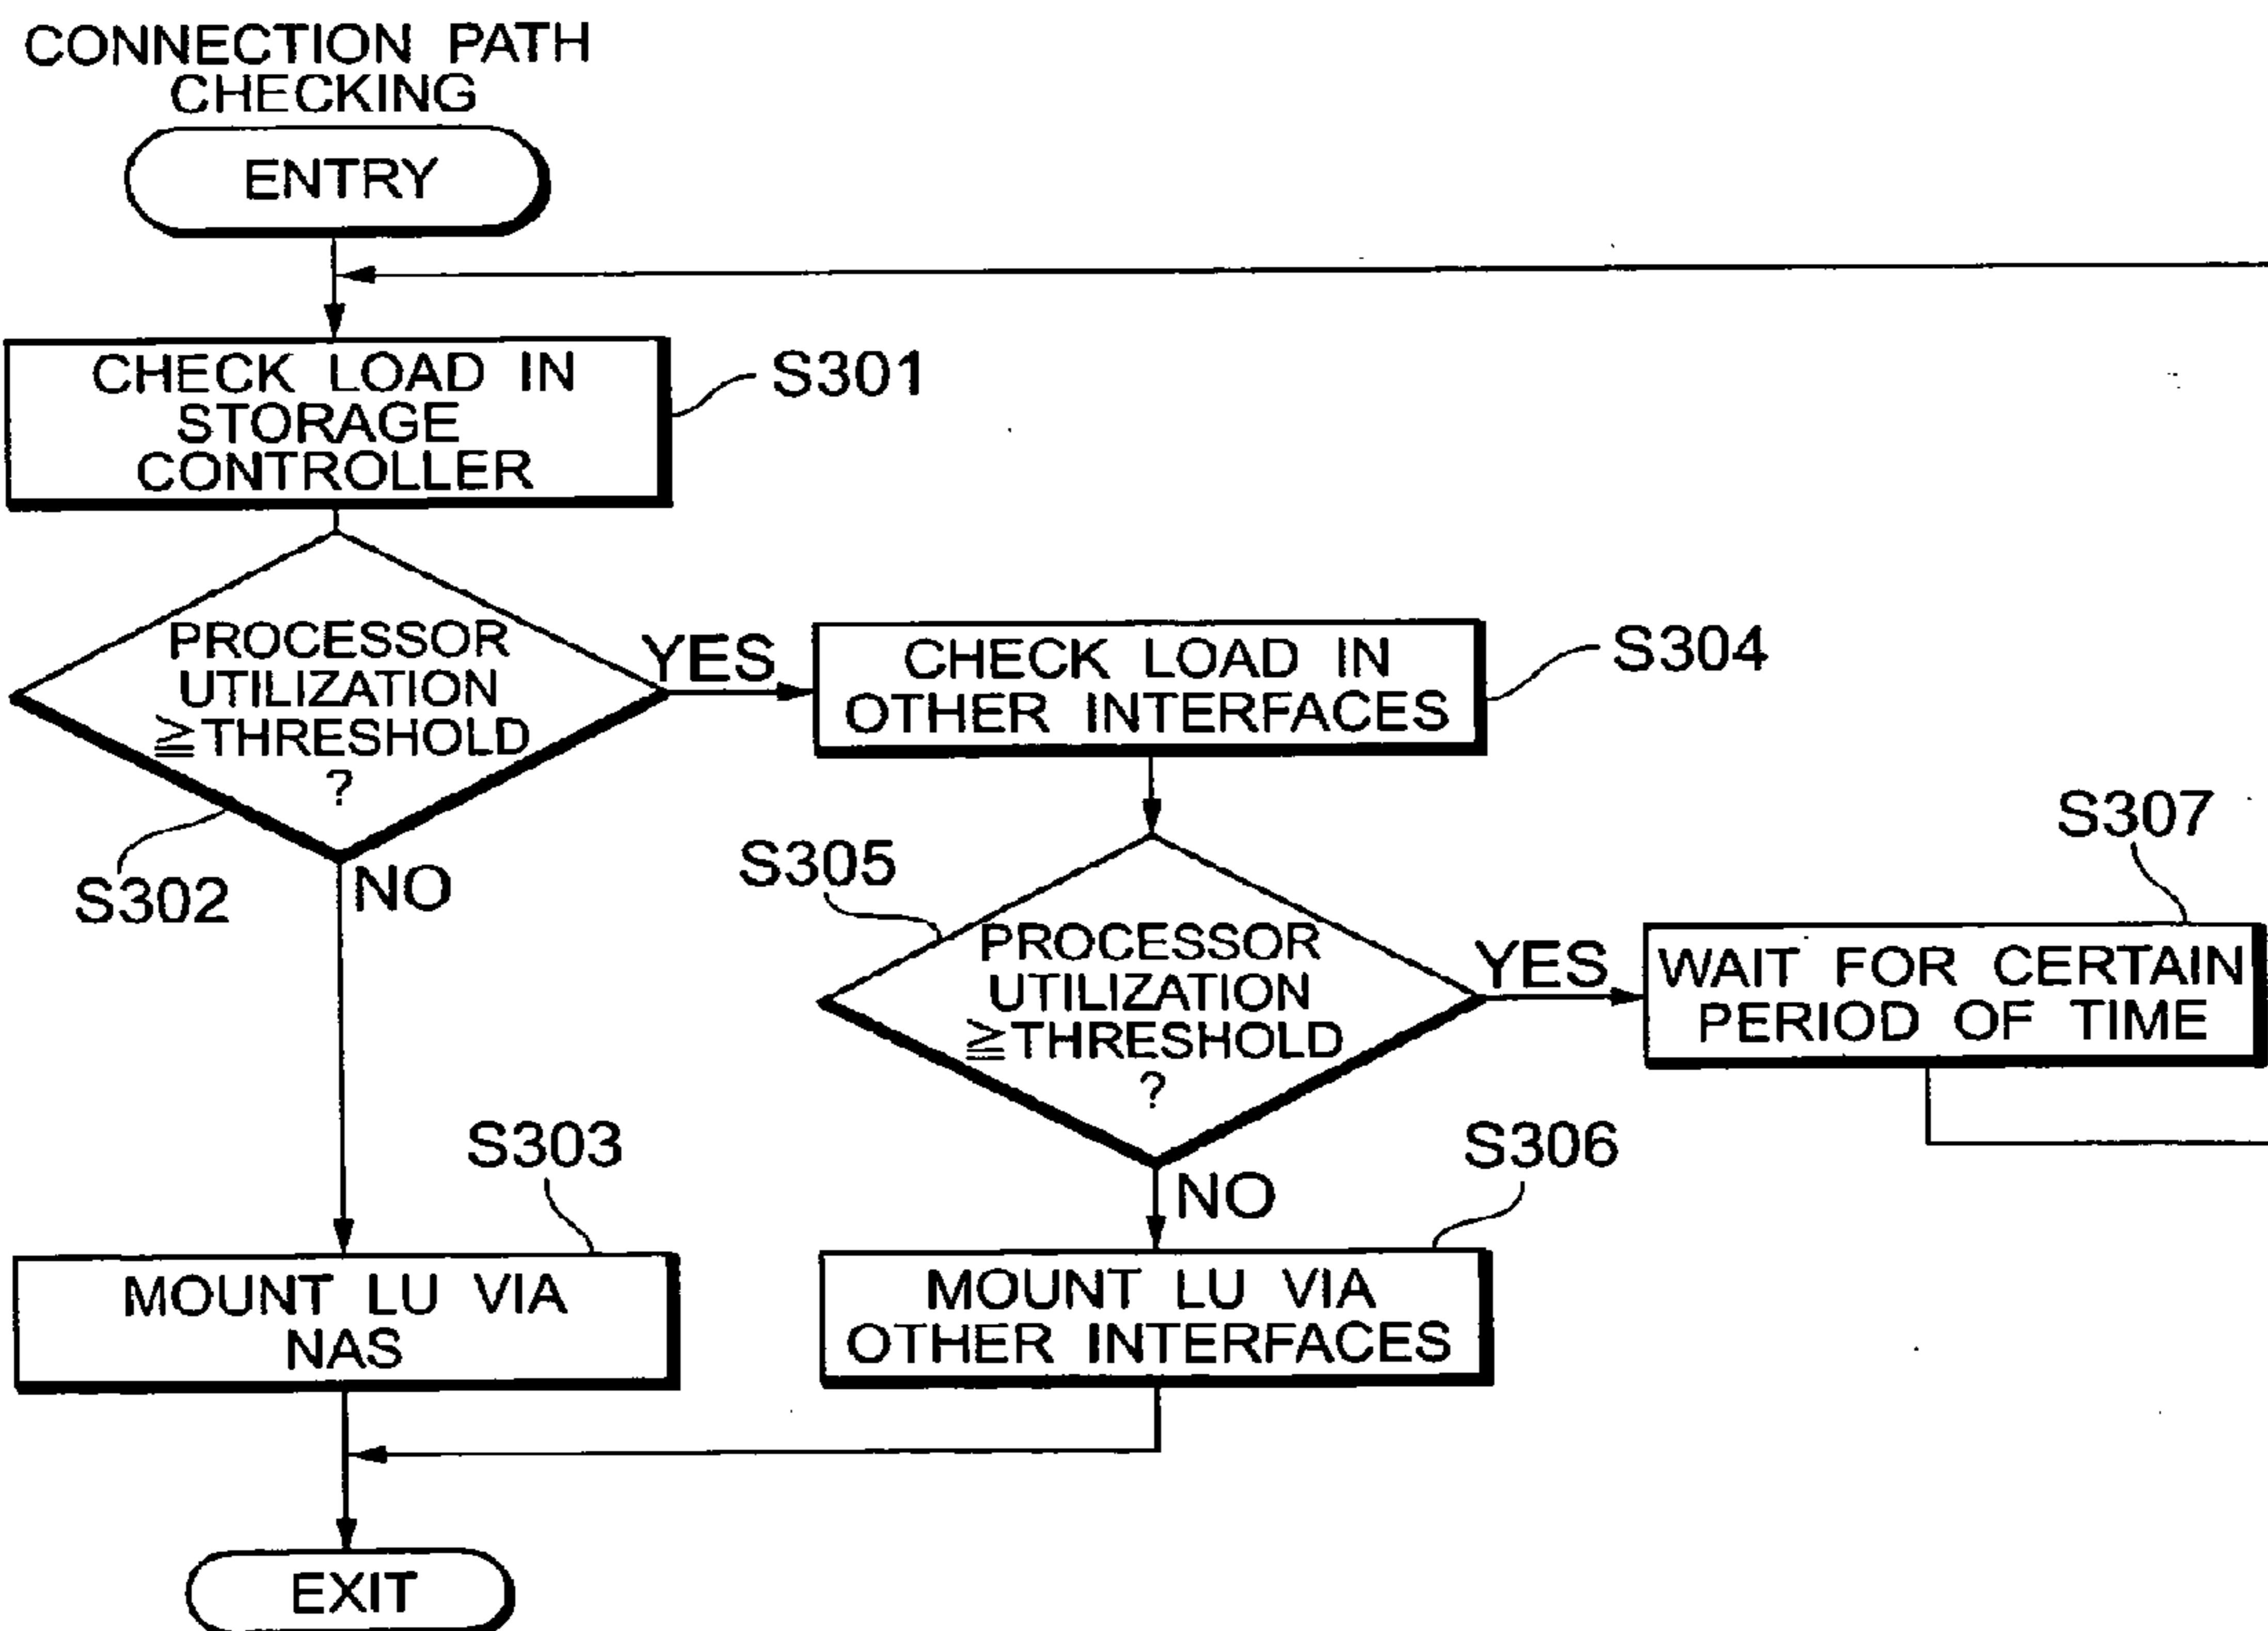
CONNECTION PATH CHECKING

ENTRY

CHECK LOAD IN STORAGE CONTROLLER

S301

PROCESSOR UTILIZATION $\geqq$THRESHOLD ?

S302

YES

NO

CHECK LOAD IN OTHER INTERFACES

S304

S305

PROCESSOR UTILIZATION $\geqq$THRESHOLD ?

YES

NO

S307

WAIT FOR CERTAIN PERIOD OF TIME

S303

MOUNT LU VIA NAS

S306

MOUNT LU VIA OTHER INTERFACES

EXIT